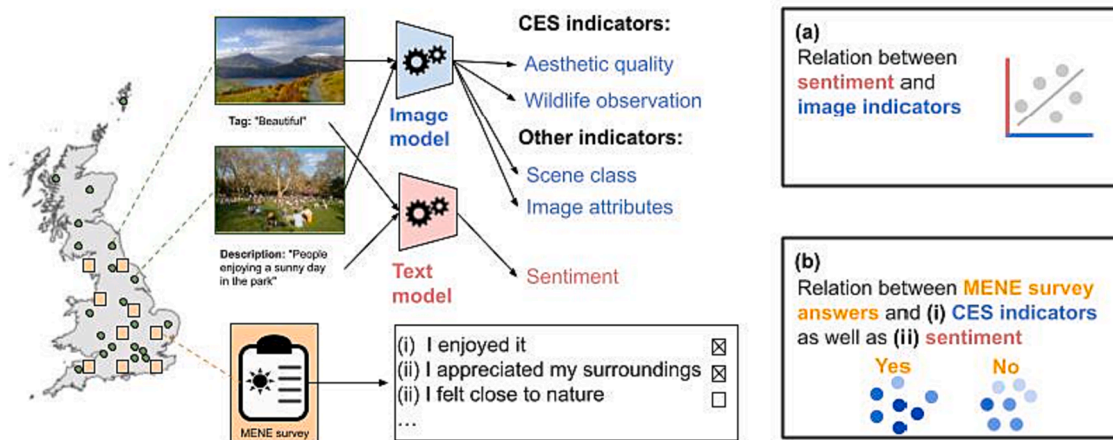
Tag: "Beautiful"

Description: "People enjoying a sunny day in the park"

Image model

Text model

CES indicators:
Aesthetic quality
Wildlife observation

Other indicators:
Scene class
Image attributes

Sentiment

MENE survey

(i) I enjoyed it ☒
(ii) I appreciated my surroundings ☒
(ii) I felt close to nature ☐
...

(a)
Relation between sentiment and image indicators

(b)
Relation between MENE survey answers and (i) CES indicators as well as (ii) sentiment

Yes
No